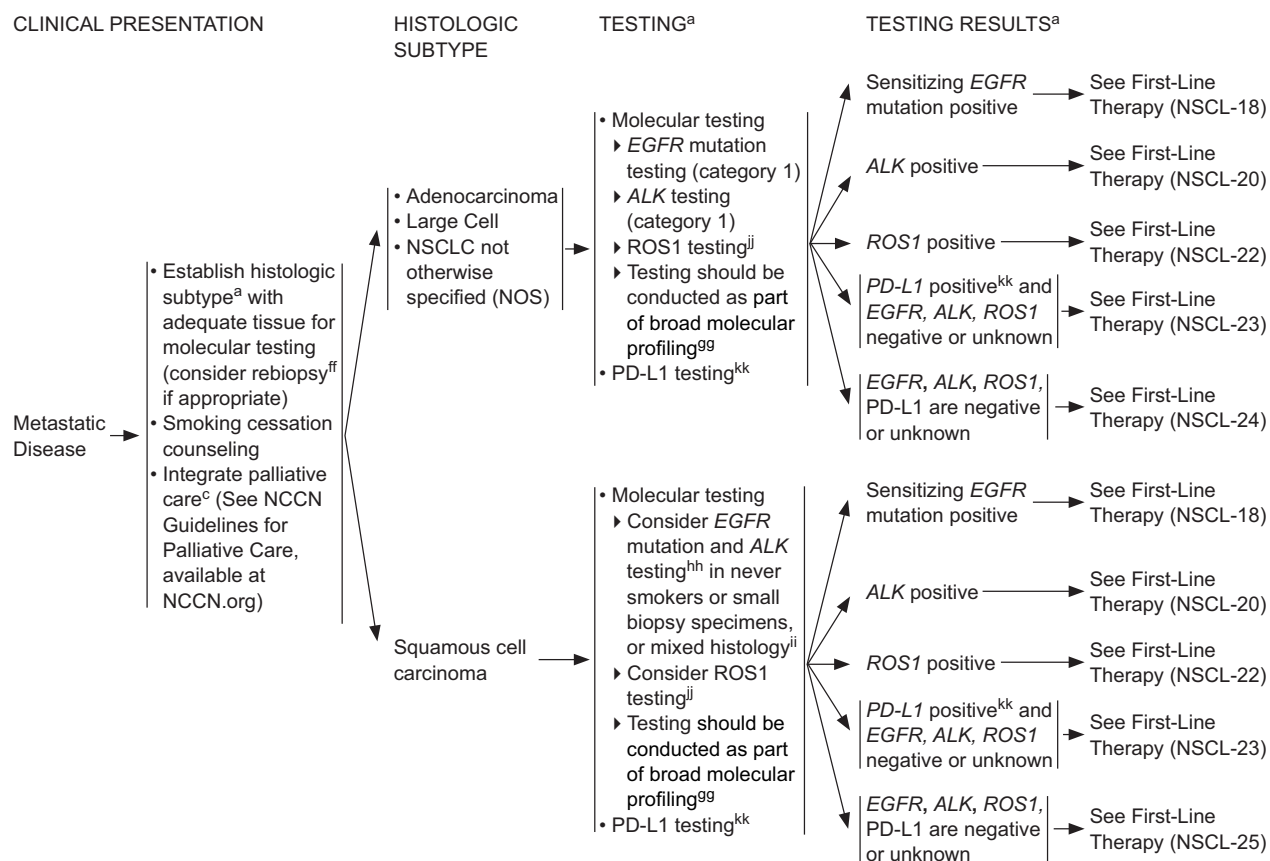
CLINICAL PRESENTATION

HISTOLOGIC SUBTYPE

TESTING$^{a}$

TESTING RESULTS$^{a}$

Metastatic Disease

• Establish histologic subtype$^{a}$ with adequate tissue for molecular testing (consider rebiopsy$^{ff}$ if appropriate)
• Smoking cessation counseling
• Integrate palliative care$^{c}$ (See NCCN Guidelines for Palliative Care, available at NCCN.org)

• Adenocarcinoma
• Large Cell
• NSCLC not otherwise specified (NOS)

• Molecular testing
▸ EGFR mutation testing (category 1)
▸ ALK testing (category 1)
▸ ROS1 testing$^{jj}$
▸ Testing should be conducted as part of broad molecular profiling$^{gg}$
• PD-L1 testing$^{kk}$

Sensitizing EGFR mutation positive → See First-Line Therapy (NSCL-18)

ALK positive → See First-Line Therapy (NSCL-20)

ROS1 positive → See First-Line Therapy (NSCL-22)

PD-L1 positive$^{kk}$ and EGFR, ALK, ROS1 negative or unknown → See First-Line Therapy (NSCL-23)

EGFR, ALK, ROS1, PD-L1 are negative or unknown → See First-Line Therapy (NSCL-24)

Squamous cell carcinoma

• Molecular testing
▸ Consider EGFR mutation and ALK testing$^{hh}$ in never smokers or small biopsy specimens, or mixed histology$^{ii}$
▸ Consider ROS1 testing$^{jj}$
▸ Testing should be conducted as part of broad molecular profiling$^{gg}$
• PD-L1 testing$^{kk}$

Sensitizing EGFR mutation positive → See First-Line Therapy (NSCL-18)

ALK positive → See First-Line Therapy (NSCL-20)

ROS1 positive → See First-Line Therapy (NSCL-22)

PD-L1 positive$^{kk}$ and EGFR, ALK, ROS1 negative or unknown → See First-Line Therapy (NSCL-23)

EGFR, ALK, ROS1, PD-L1 are negative or unknown → See First-Line Therapy (NSCL-25)